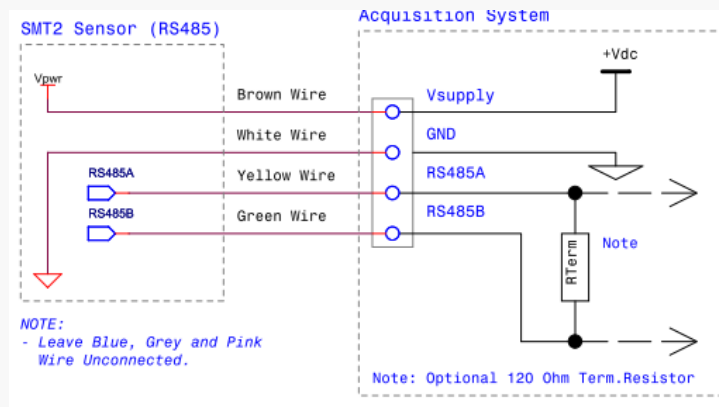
SMT2 Sensor (RS485)

Acquisition System

+Vdc

Vpwr

Brown Wire

Vsupply

White Wire

GND

RS485A

Yellow Wire

RS485A

RS485B

Green Wire

RS485B

RTerm

Note

NOTE:
- Leave Blue, Grey and Pink Wire Unconnected.

Note: Optional 120 Ohm Term.Resistor